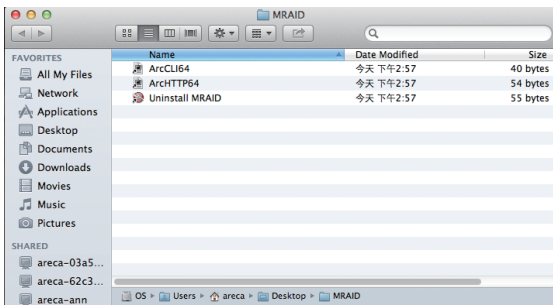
MRAID

FAVORITES
All My Files
Network
Applications
Desktop
Documents
Downloads
Movies
Music
Pictures
SHARED
areca-03a5...
areca-62c3...
areca-ann

| Name | Date Modified | Size |
|---|---|---|
| ArcCLI64 | 今天 下午2:57 | 40 bytes |
| ArcHTTP64 | 今天 下午2:57 | 54 bytes |
| Uninstall MRAID | 今天 下午2:57 | 55 bytes |

OS ▸ Users ▸ areca ▸ Desktop ▸ MRAID